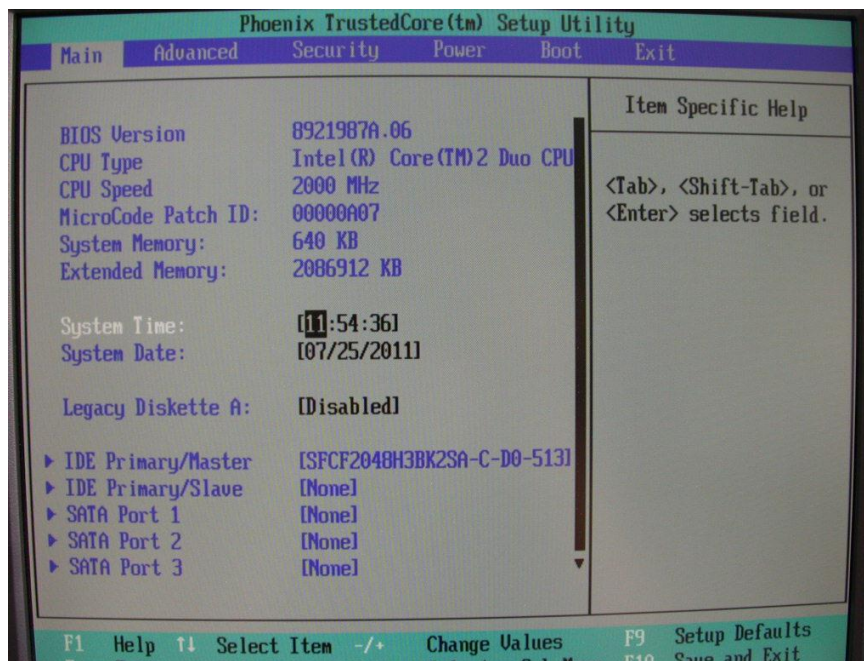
Phoenix TrustedCore(tm) Setup Utility

Main Advanced Security Power Boot Exit

BIOS Version 8921987A.06
CPU Type Intel(R) Core(TM)2 Duo CPU
CPU Speed 2000 MHz
MicroCode Patch ID: 00000A07
System Memory: 640 KB
Extended Memory: 2086912 KB

System Time: [11:54:36]
System Date: [07/25/2011]

Legacy Diskette A: [Disabled]

▸ IDE Primary/Master [SFCF2048H3BK2SA-C-D0-513]
▸ IDE Primary/Slave [None]
▸ SATA Port 1 [None]
▸ SATA Port 2 [None]
▸ SATA Port 3 [None]

Item Specific Help

<Tab>, <Shift-Tab>, or <Enter> selects field.

F1 Help ↑↓ Select Item -/+ Change Values F9 Setup Defaults
F10 Save and Exit